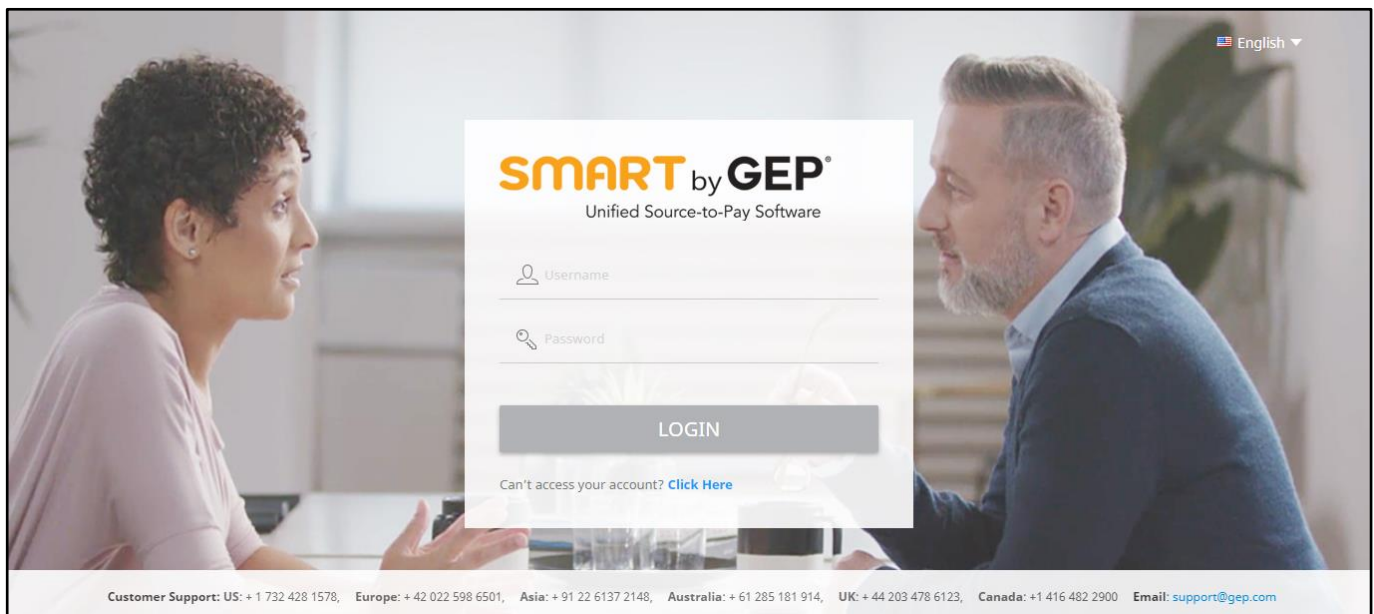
English ▼

SMART by GEP®
Unified Source-to-Pay Software

Username

Password

LOGIN

Can't access your account? Click Here

Customer Support: US: + 1 732 428 1578, Europe: + 42 022 598 6501, Asia: + 91 22 6137 2148, Australia: + 61 285 181 914, UK: + 44 203 478 6123, Canada: +1 416 482 2900 Email: support@gep.com